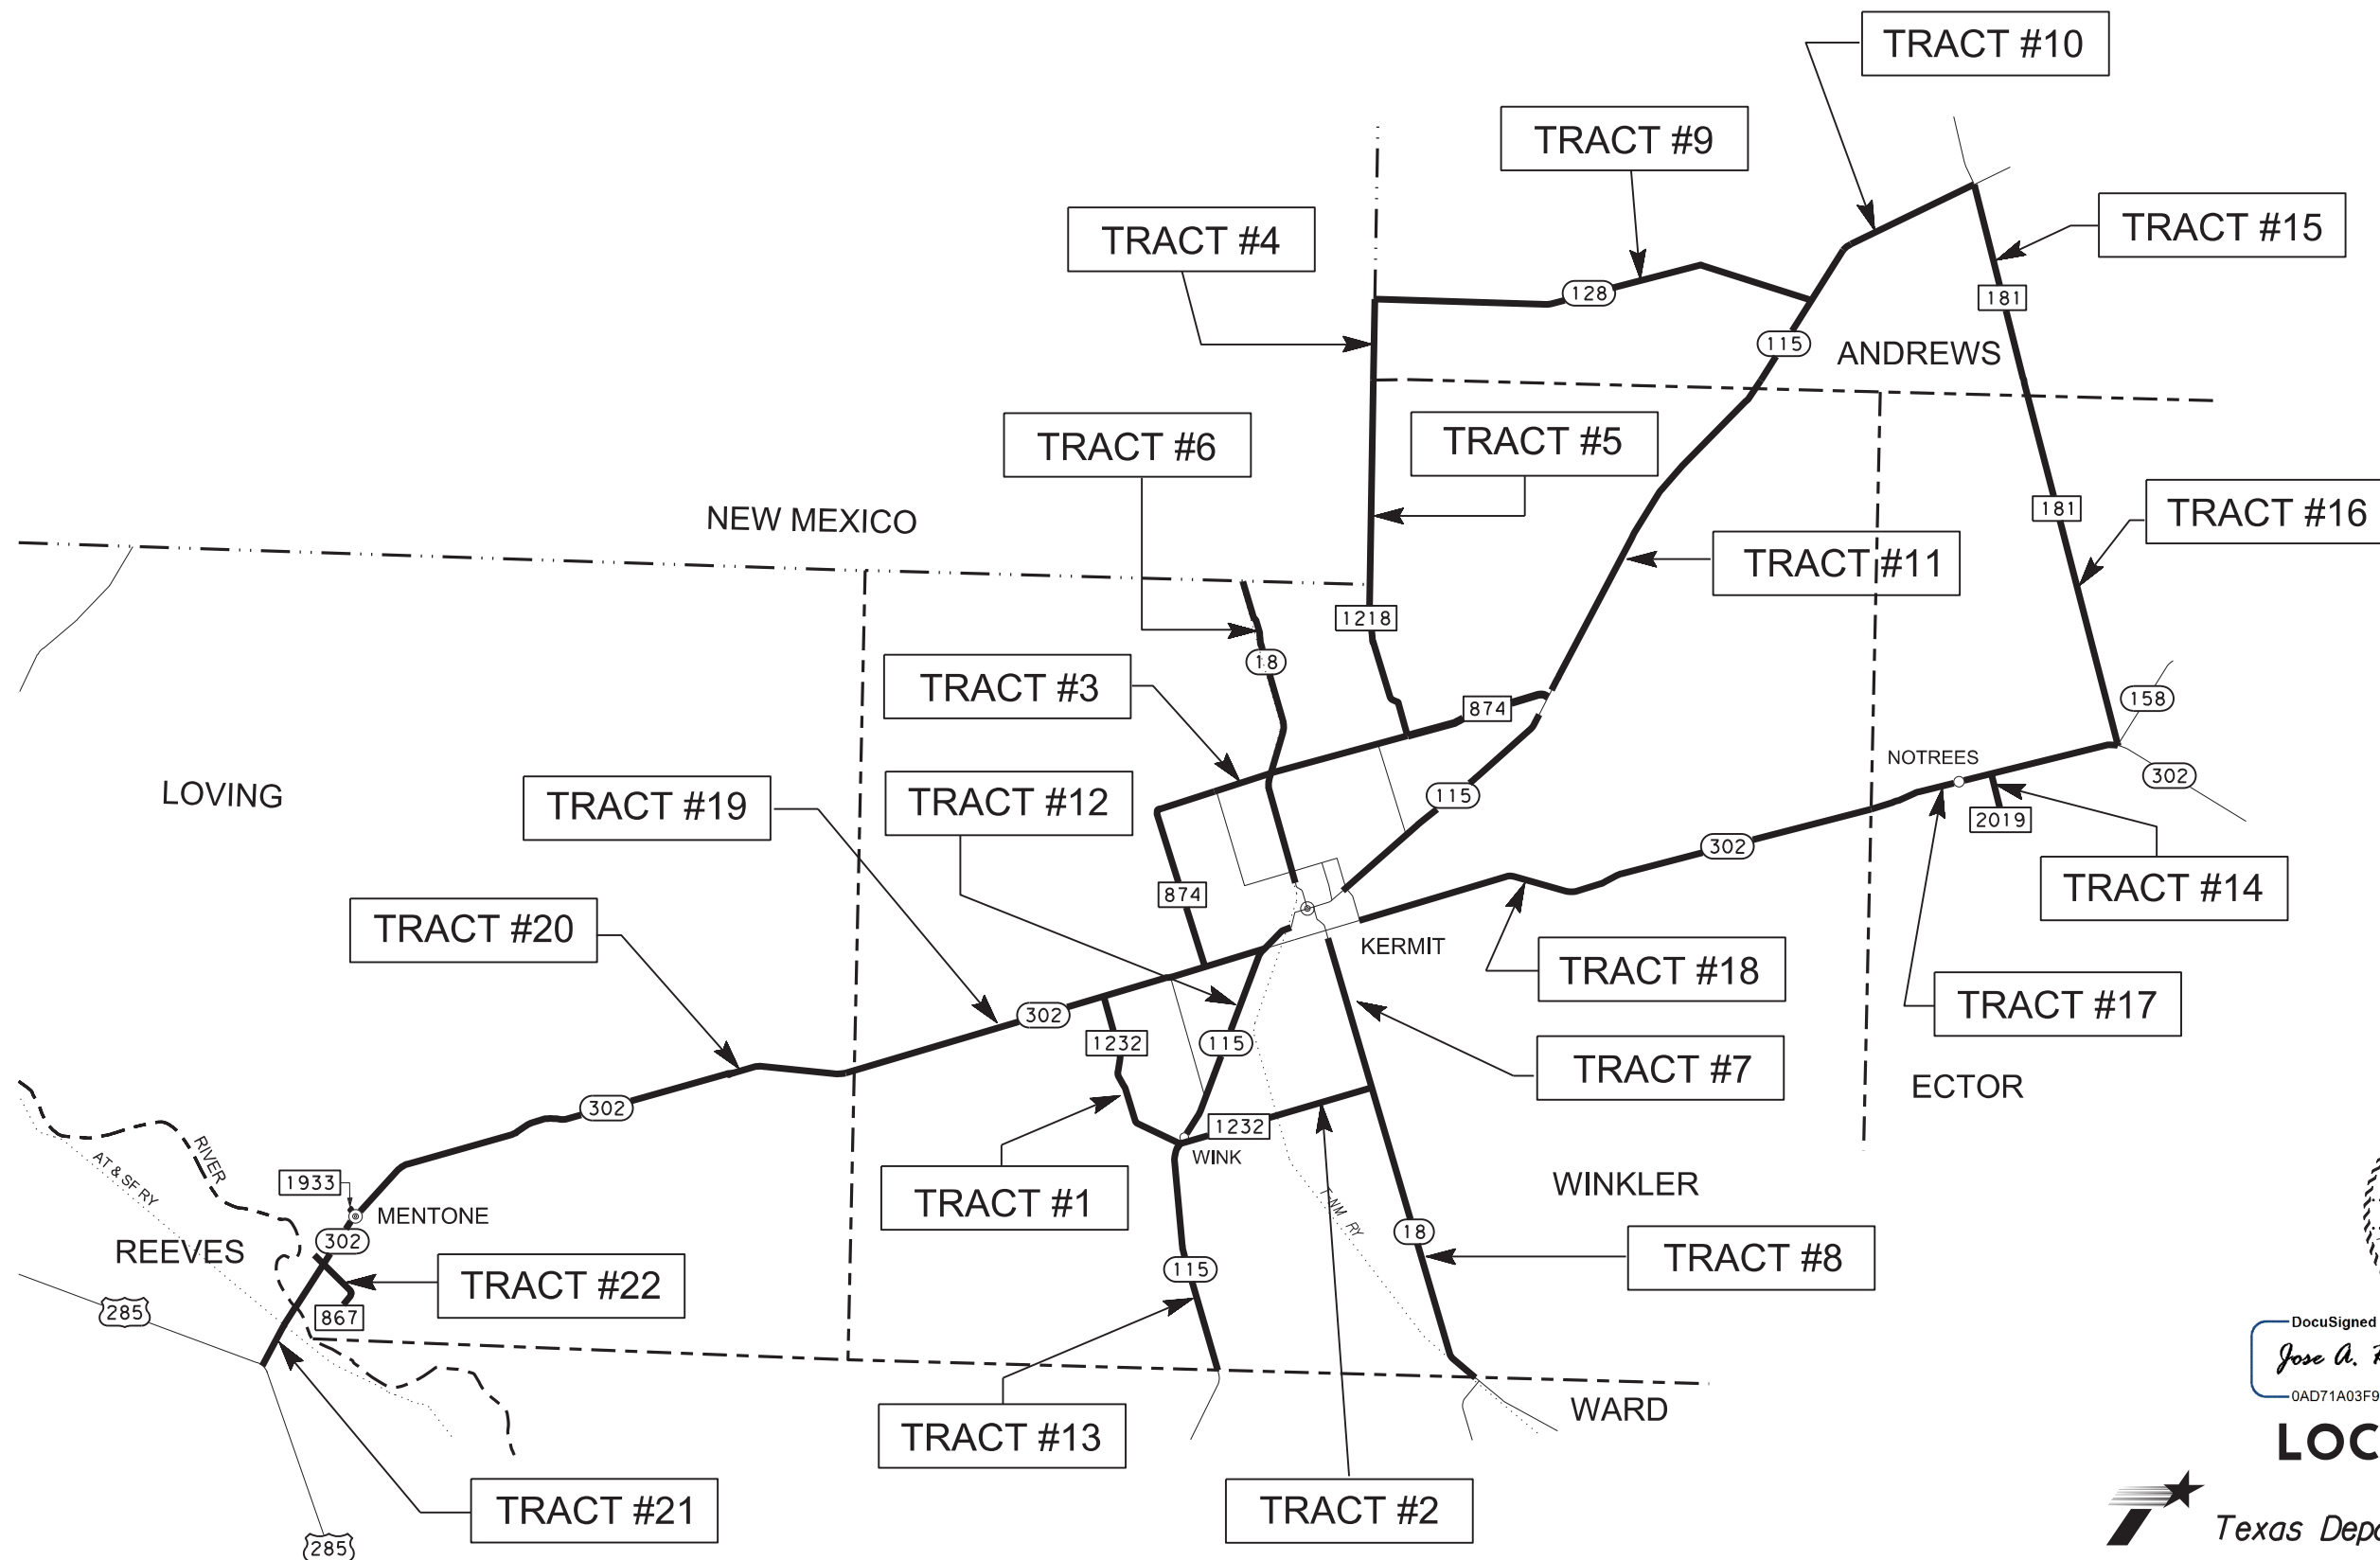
TRACT #10

TRACT #9

TRACT #15

TRACT #4

128

181

115

ANDREWS

TRACT #6

TRACT #5

NEW MEXICO

TRACT #16

181

TRACT #11

1218

18

TRACT #3

874

158

NOTREES

302

LOVING

TRACT #19

TRACT #12

115

302

2019

874

TRACT #14

TRACT #20

KERMIT

TRACT #18

302

TRACT #17

1232

115

TRACT #7

302

ECTOR

RIVER

AT & SF RY

1232

WINK

1933

MENTONE

TRACT #1

WINKLER

T-NM RY

18

302

REEVES

TRACT #22

115

TRACT #8

285

867

WARD

TRACT #13

TRACT #21

TRACT #2

285

DocuSigned

Jose A.

0AD71A03F9

LOC

Texas Dep